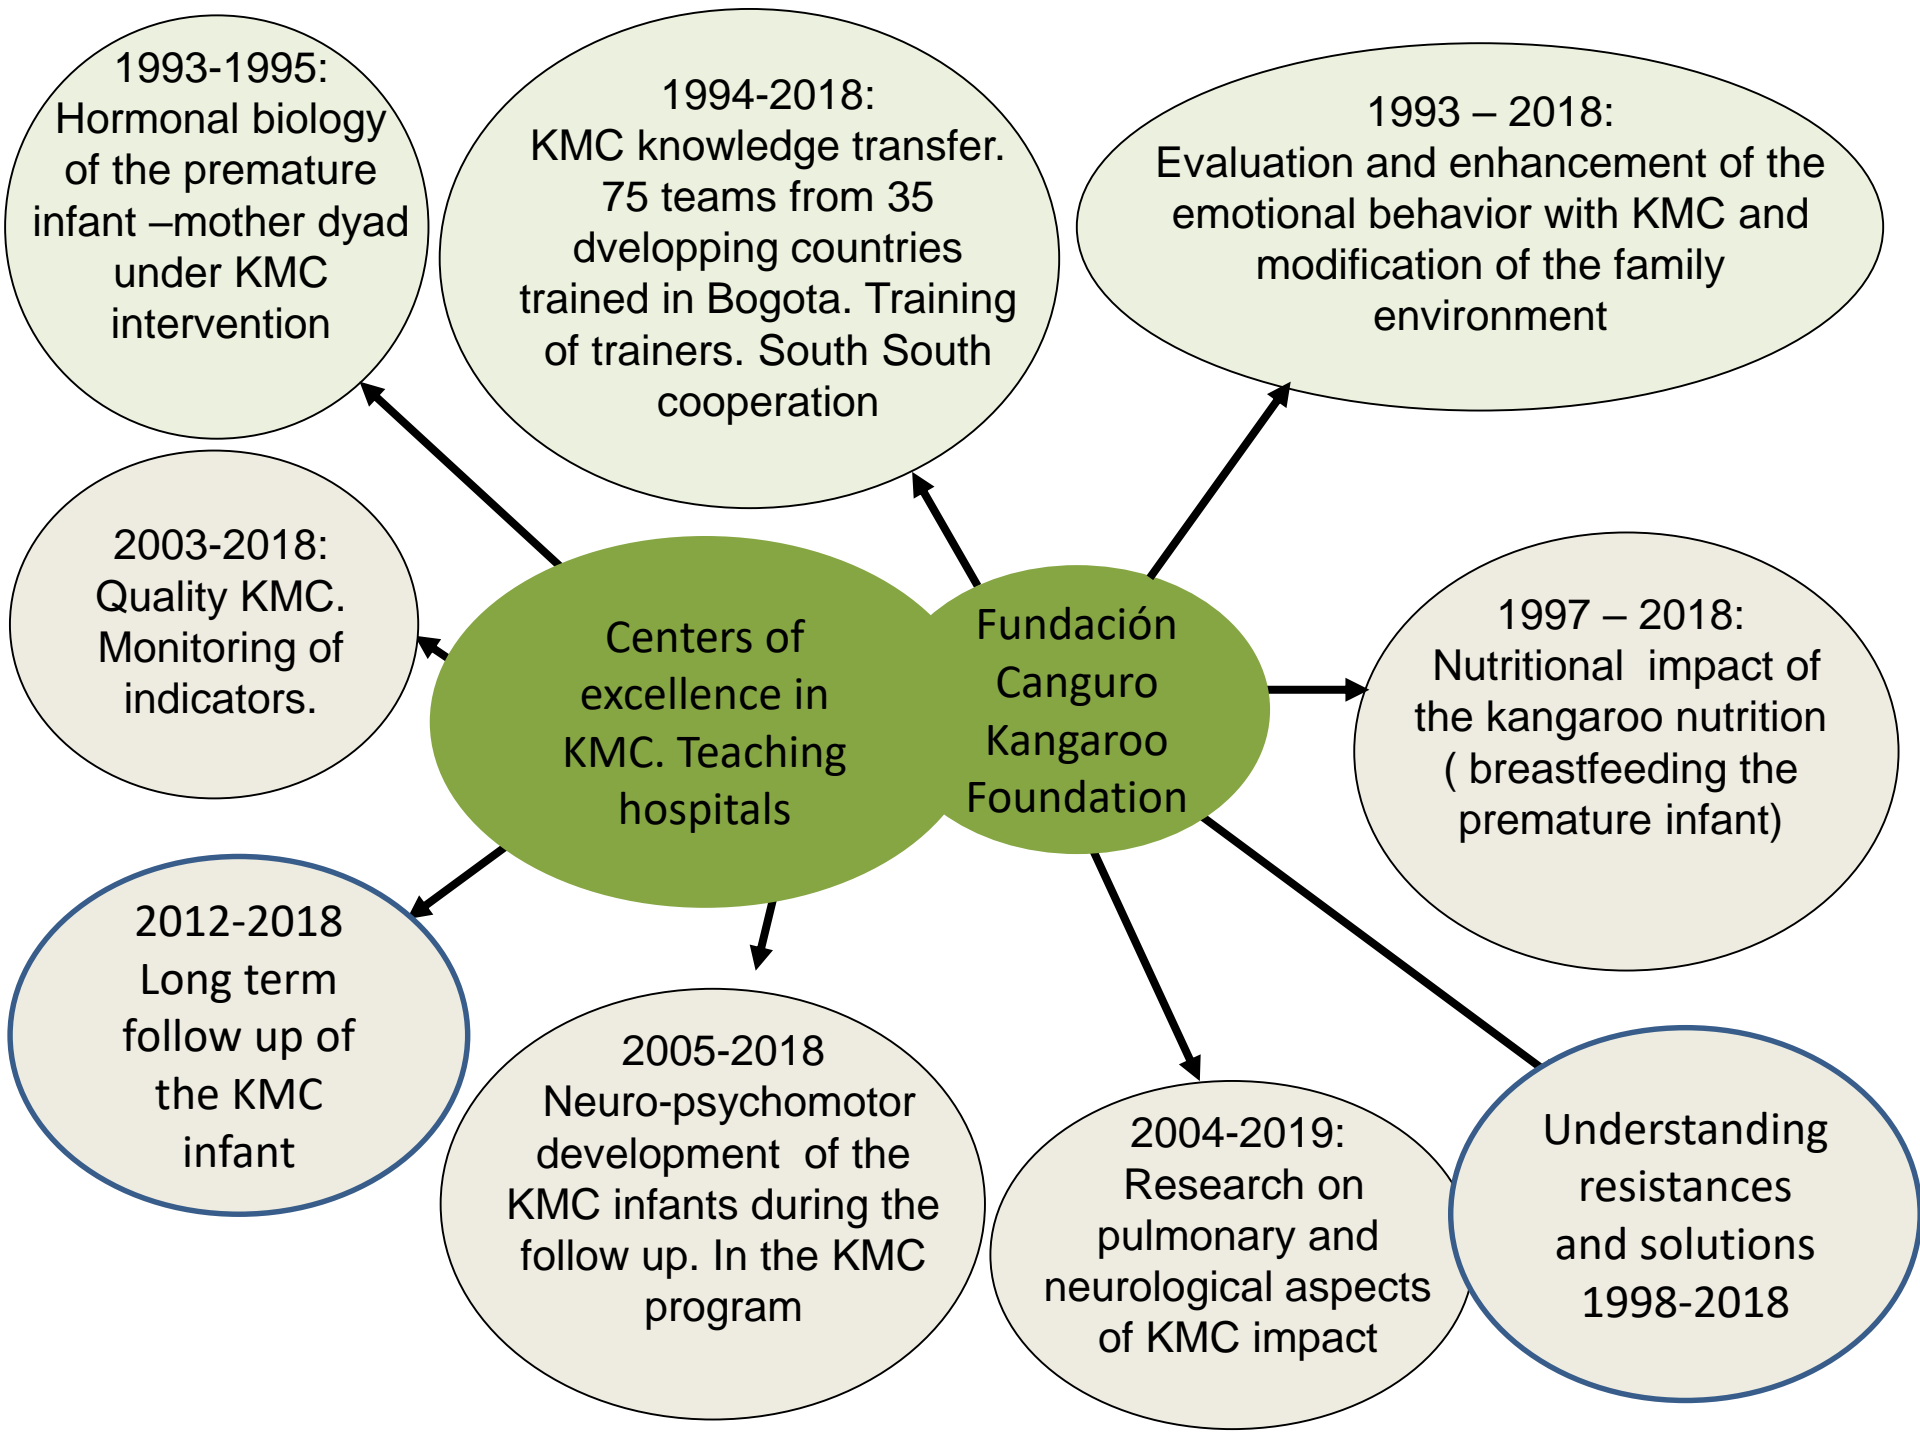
1993-1995: Hormonal biology of the premature infant –mother dyad under KMC intervention

1994-2018: KMC knowledge transfer. 75 teams from 35 dvelopping countries trained in Bogota. Training of trainers. South South cooperation

1993 – 2018: Evaluation and enhancement of the emotional behavior with KMC and modification of the family environment

2003-2018: Quality KMC. Monitoring of indicators.

Centers of excellence in KMC. Teaching hospitals

Fundación Canguro Kangaroo Foundation

1997 – 2018: Nutritional impact of the kangaroo nutrition ( breastfeeding the premature infant)

2012-2018 Long term follow up of the KMC infant

2005-2018 Neuro-psychomotor development of the KMC infants during the follow up. In the KMC program

2004-2019: Research on pulmonary and neurological aspects of KMC impact

Understanding resistances and solutions 1998-2018